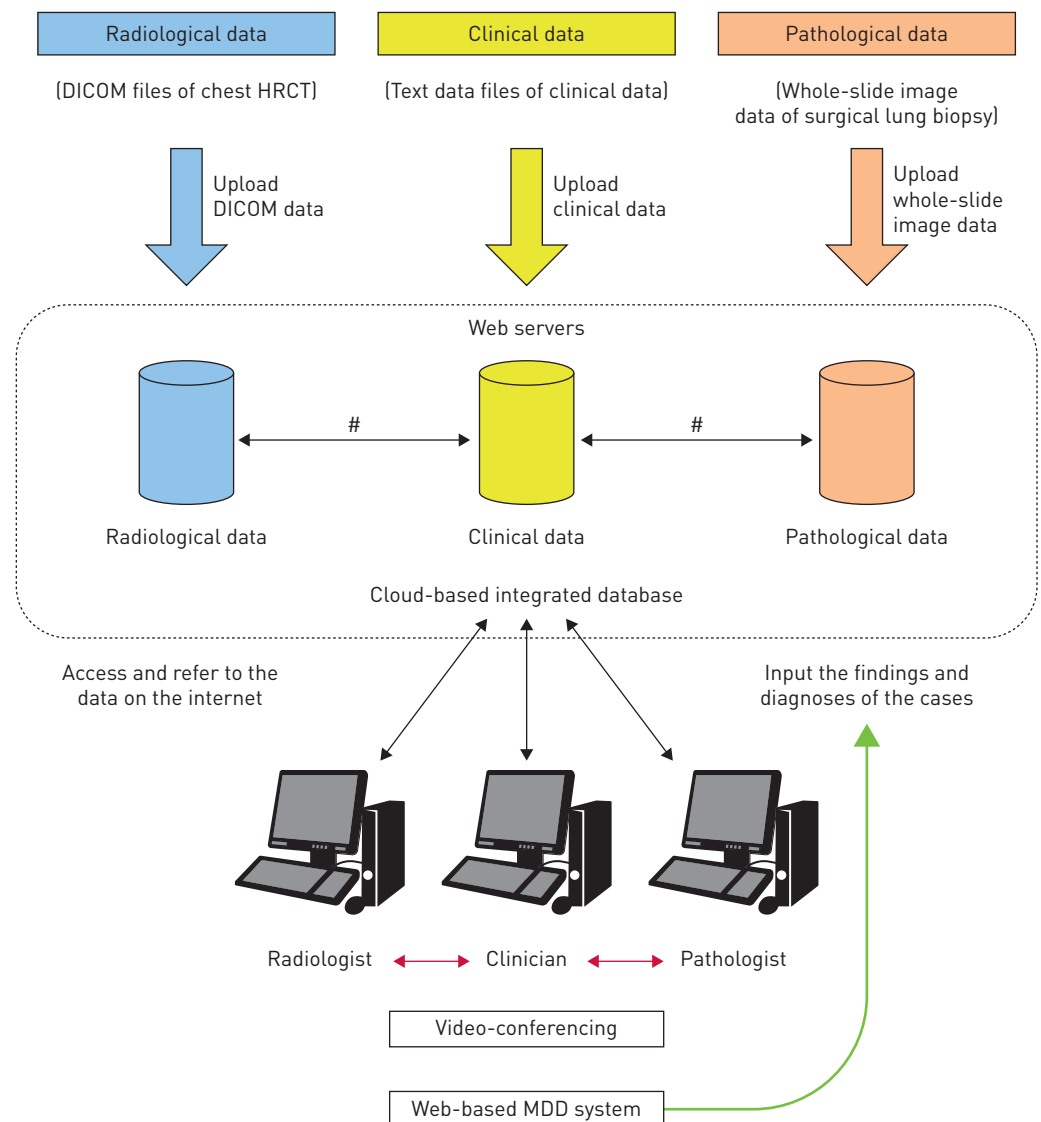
Radiological data

Clinical data

Pathological data

(DICOM files of chest HRCT)

(Text data files of clinical data)

(Whole-slide image data of surgical lung biopsy)

Upload DICOM data

Upload clinical data

Upload whole-slide image data

Web servers

#

#

Radiological data

Clinical data

Pathological data

Cloud-based integrated database

Access and refer to the data on the internet

Input the findings and diagnoses of the cases

Radiologist

Clinician

Pathologist

Video-conferencing

Web-based MDD system